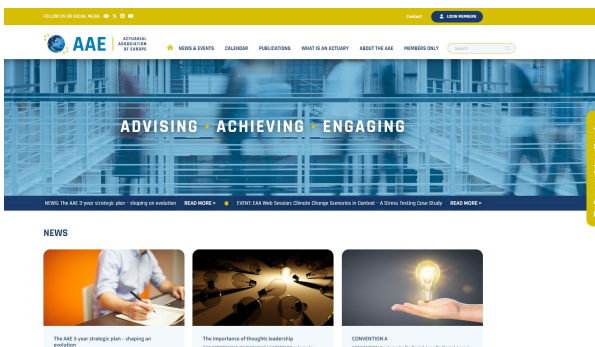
FOLLOW US ON SOCIAL MEDIA

Contact

LOGIN MEMBERS

AAE ACTUARIAL ASSOCIATION OF EUROPE

NEWS & EVENTS CALENDAR PUBLICATIONS WHAT IS AN ACTUARY ABOUT THE AAE MEMBERS ONLY

Search

ADVISING • ACHIEVING • ENGAGING

NEWS: The AAE 3-year strategic plan – shaping an evolution READ MORE » EVENT: EAA Web Session: Climate Change Scenarios in Context – A Stress Testing Case Study READ MORE »

NEWS

The AAE 3-year strategic plan – shaping an evolution

The importance of thoughts leadership

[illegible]

CONVENTION A

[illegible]